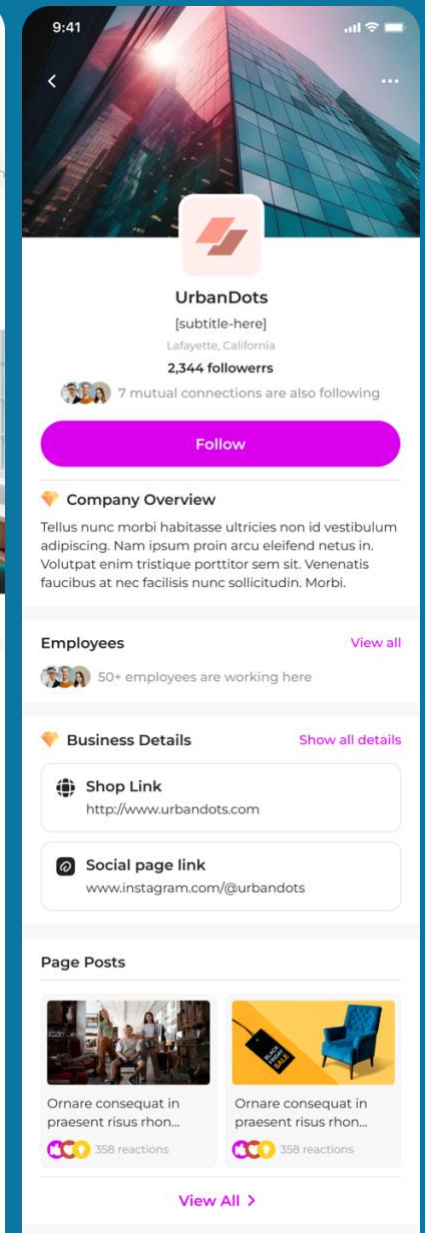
9:41

UrbanDots

[subtitle-here]

Lafayette, California

2,344 followerrs

7 mutual connections are also following

Follow

Company Overview

Tellus nunc morbi habitasse ultricies non id vestibulum adipiscing. Nam ipsum proin arcu eleifend netus in. Volutpat enim tristique porttitor sem sit. Venenatis faucibus at nec facilisis nunc sollicitudin. Morbi.

Employees

View all

50+ employees are working here

Business Details

Show all details

Shop Link

http://www.urbandots.com

Social page link

www.instagram.com/@urbandots

Page Posts

Ornare consequat in praesent risus rhon...

358 reactions

Ornare consequat in praesent risus rhon...

358 reactions

View All